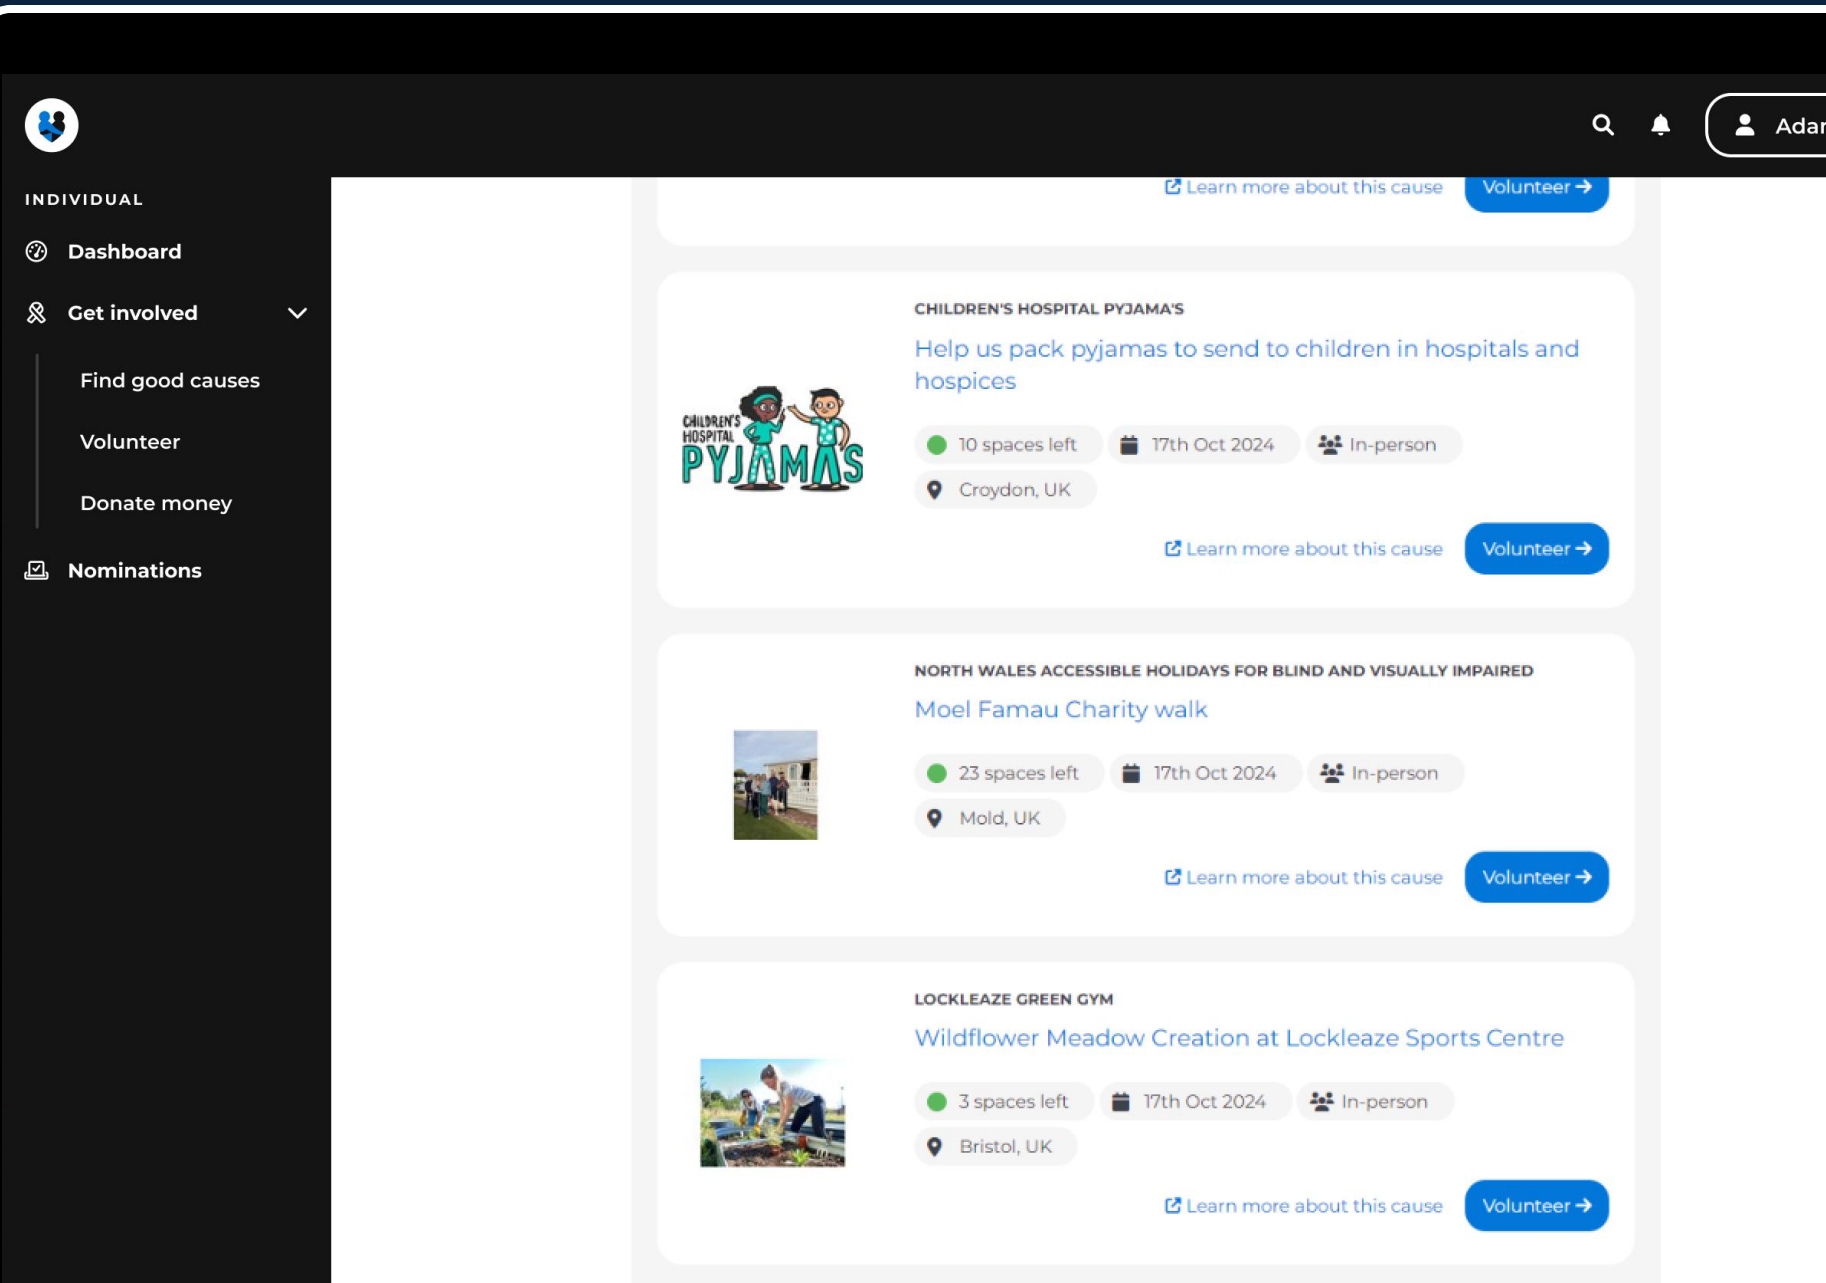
Adar

INDIVIDUAL

Dashboard

Get involved

Find good causes

Volunteer

Donate money

Nominations

Learn more about this cause Volunteer →

CHILDREN'S HOSPITAL PYJAMA'S

Help us pack pyjamas to send to children in hospitals and hospices

CHILDREN'S HOSPITAL PYJAMAS

10 spaces left 17th Oct 2024 In-person

Croydon, UK

Learn more about this cause Volunteer →

NORTH WALES ACCESSIBLE HOLIDAYS FOR BLIND AND VISUALLY IMPAIRED

Moel Famau Charity walk

23 spaces left 17th Oct 2024 In-person

Mold, UK

Learn more about this cause Volunteer →

LOCKLEAZE GREEN GYM

Wildflower Meadow Creation at Lockleaze Sports Centre

3 spaces left 17th Oct 2024 In-person

Bristol, UK

Learn more about this cause Volunteer →